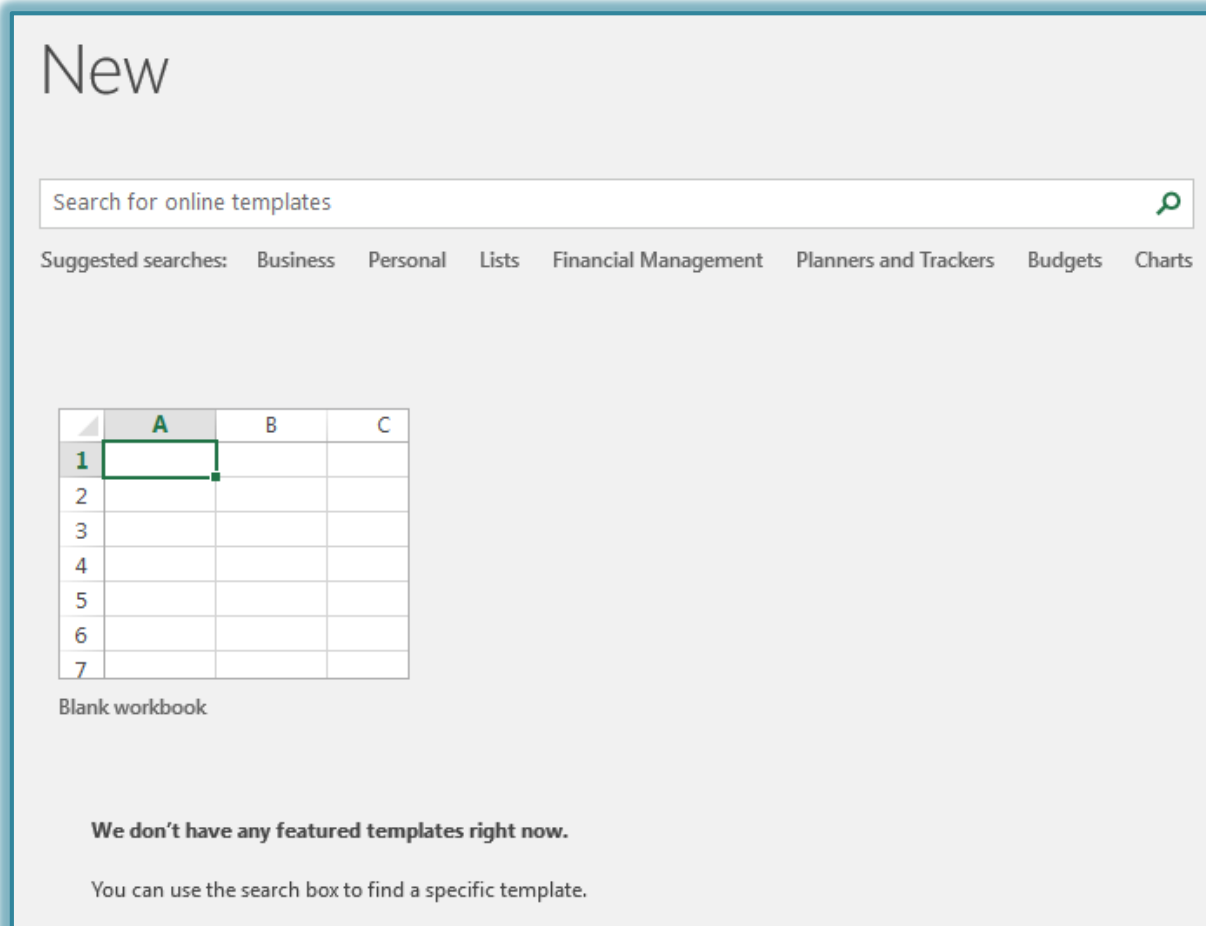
New

Search for online templates

Suggested searches: Business Personal Lists Financial Management Planners and Trackers Budgets Charts

|  | A | B | C |
|---|---|---|---|
| 1 |  |  |  |
| 2 |  |  |  |
| 3 |  |  |  |
| 4 |  |  |  |
| 5 |  |  |  |
| 6 |  |  |  |
| 7 |  |  |  |

Blank workbook

We don’t have any featured templates right now.

You can use the search box to find a specific template.